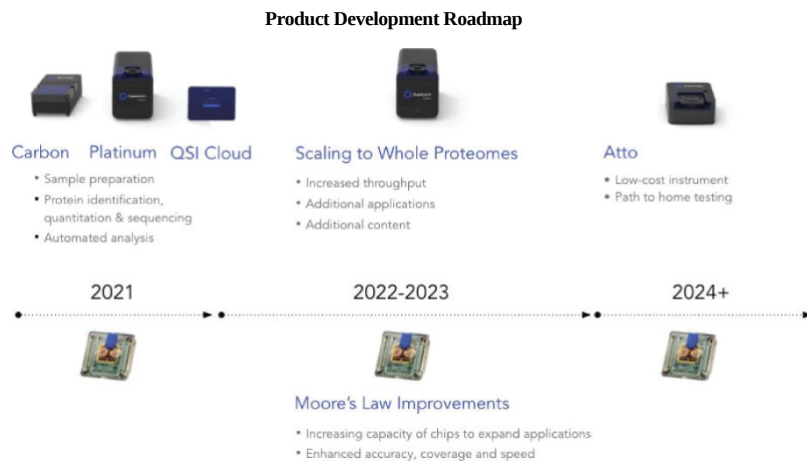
Product Development Roadmap

Carbon Platinum QSI Cloud

• Sample preparation
• Protein identification, quantitation & sequencing
• Automated analysis

Scaling to Whole Proteomes

• Increased throughput
• Additional applications
• Additional content

Atto

• Low-cost instrument
• Path to home testing

2021

2022-2023

2024+

Moore's Law Improvements

• Increasing capacity of chips to expand applications
• Enhanced accuracy, coverage and speed